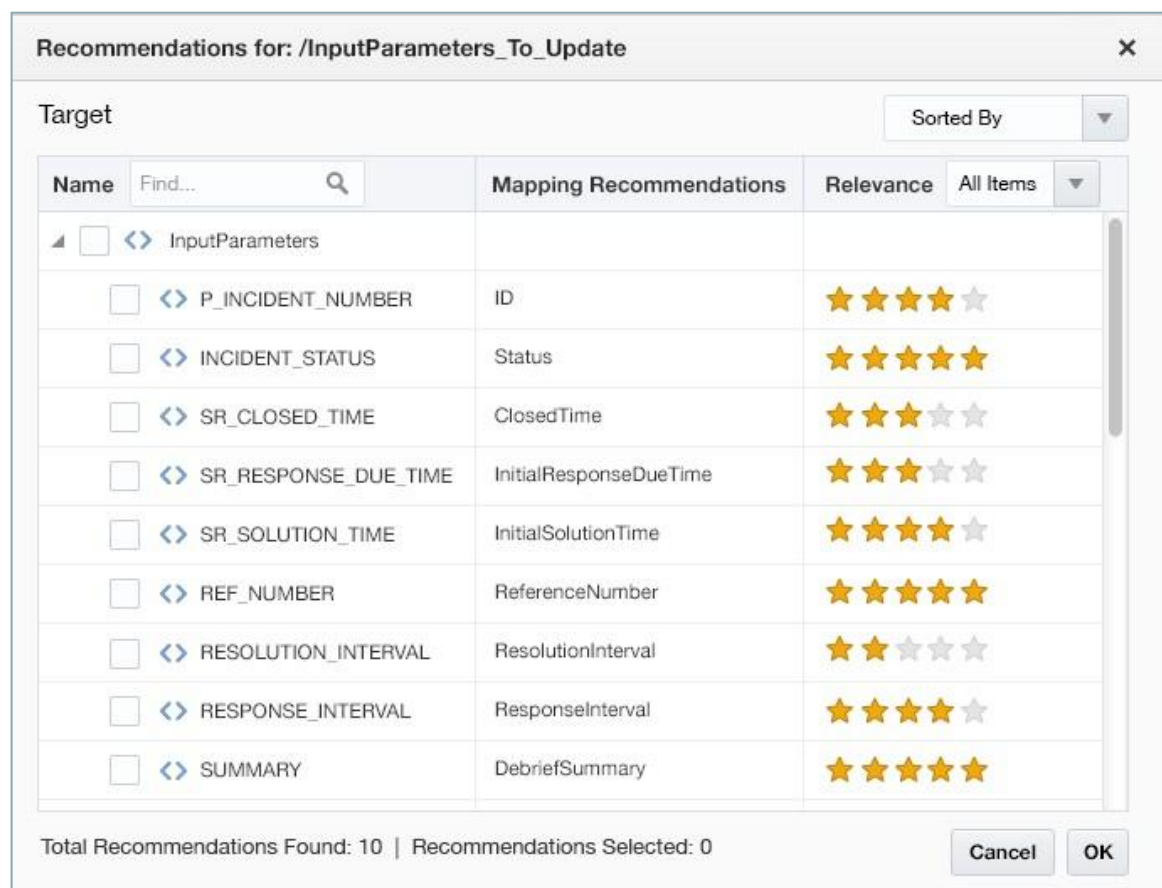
Recommendations for: /InputParameters_To_Update ×

Target

Sorted By

| Name Find... | Mapping Recommendations | Relevance All Items |
|---|---|---|
| <> InputParameters | | |
| <> P_INCIDENT_NUMBER | ID | ★★★★☆ |
| <> INCIDENT_STATUS | Status | ★★★★★ |
| <> SR_CLOSED_TIME | ClosedTime | ★★★☆☆ |
| <> SR_RESPONSE_DUE_TIME | InitialResponseDueTime | ★★★☆☆ |
| <> SR_SOLUTION_TIME | InitialSolutionTime | ★★★★☆ |
| <> REF_NUMBER | ReferenceNumber | ★★★★★ |
| <> RESOLUTION_INTERVAL | ResolutionInterval | ★★☆☆☆ |
| <> RESPONSE_INTERVAL | ResponseInterval | ★★★★☆ |
| <> SUMMARY | DebriefSummary | ★★★★★ |

Total Recommendations Found: 10 | Recommendations Selected: 0

Cancel OK